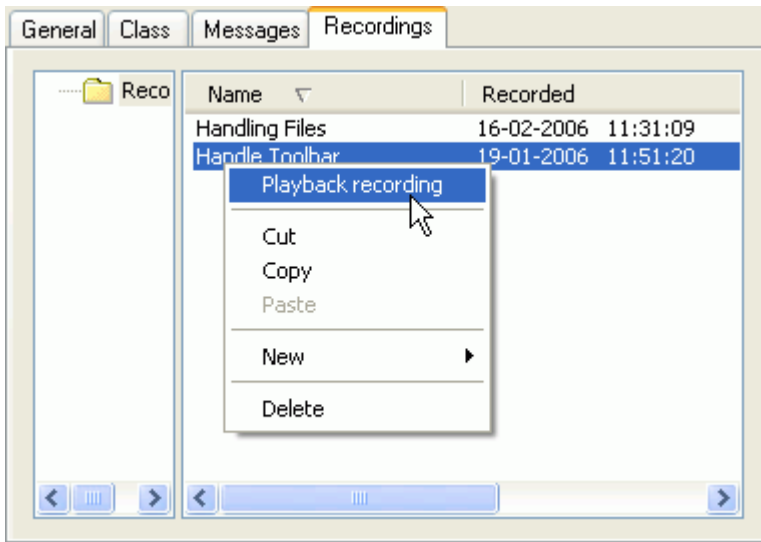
General Class Messages Recordings

Reco

| Name | Recorded |
|---|---|
| Handling Files | 16-02-2006 11:31:09 |
| Handle Toolbar | 19-01-2006 11:51:20 |

Playback recording

Cut
Copy
Paste

New

Delete